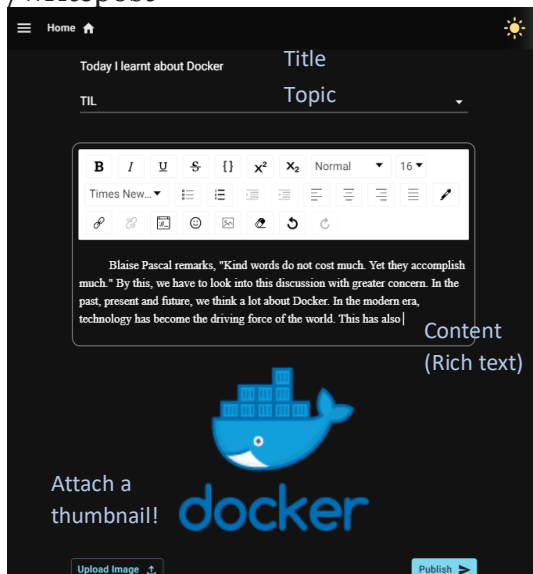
Home

Today I learnt about Docker

Title

TIL

Topic

B I U S {} $x^2$ $X_2$ Normal 16

Times New...

Blaise Pascal remarks, "Kind words do not cost much. Yet they accomplish much." By this, we have to look into this discussion with greater concern. In the past, present and future, we think a lot about Docker. In the modern era, technology has become the driving force of the world. This has also

Content (Rich text)

Attach a thumbnail!

docker

Upload Image

Publish